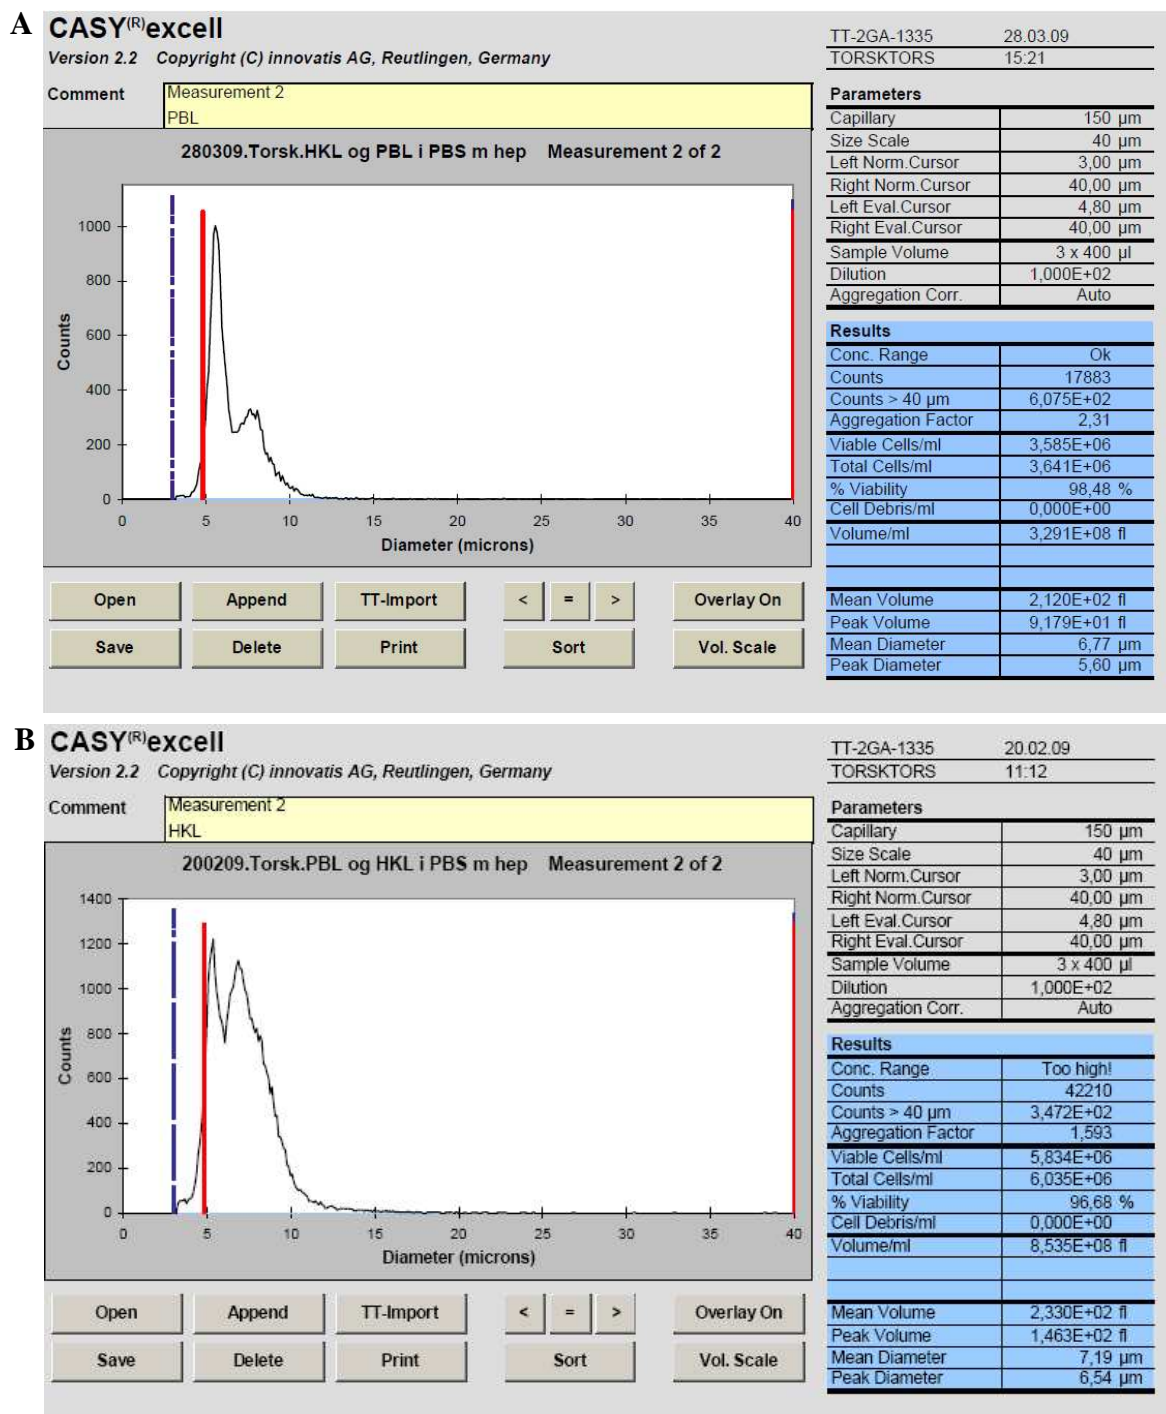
A

CASY$^{(R)}$excell

Version 2.2 Copyright (C) innovatis AG, Reutlingen, Germany

| TT-2GA-1335 | 28.03.09 |
|---|---|
| TORSKTORS | 15:21 |

Comment

Measurement 2
PBL

280309.Torsk.HKL og PBL i PBS m hep Measurement 2 of 2

Counts

1000
800
600
400
200
0

0 5 10 15 20 25 30 35 40

Diameter (microns)

| Parameters | |
|---|---|
| Capillary | 150 µm |
| Size Scale | 40 µm |
| Left Norm.Cursor | 3,00 µm |
| Right Norm.Cursor | 40,00 µm |
| Left Eval.Cursor | 4,80 µm |
| Right Eval.Cursor | 40,00 µm |
| Sample Volume | 3 x 400 µl |
| Dilution | 1,000E+02 |
| Aggregation Corr. | Auto |

| Results | |
|---|---|
| Conc. Range | Ok |
| Counts | 17883 |
| Counts > 40 µm | 6,075E+02 |
| Aggregation Factor | 2,31 |
| Viable Cells/ml | 3,585E+06 |
| Total Cells/ml | 3,641E+06 |
| % Viability | 98,48 % |
| Cell Debris/ml | 0,000E+00 |
| Volume/ml | 3,291E+08 fl |
| Mean Volume | 2,120E+02 fl |
| Peak Volume | 9,179E+01 fl |
| Mean Diameter | 6,77 µm |
| Peak Diameter | 5,60 µm |

Open Append TT-Import < = > Overlay On
Save Delete Print Sort Vol. Scale

B

CASY$^{(R)}$excell

Version 2.2 Copyright (C) innovatis AG, Reutlingen, Germany

| TT-2GA-1335 | 20.02.09 |
|---|---|
| TORSKTORS | 11:12 |

Comment

Measurement 2
HKL

200209.Torsk.PBL og HKL i PBS m hep Measurement 2 of 2

Counts

1400
1200
1000
800
600
400
200
0

0 5 10 15 20 25 30 35 40

Diameter (microns)

| Parameters | |
|---|---|
| Capillary | 150 µm |
| Size Scale | 40 µm |
| Left Norm.Cursor | 3,00 µm |
| Right Norm.Cursor | 40,00 µm |
| Left Eval.Cursor | 4,80 µm |
| Right Eval.Cursor | 40,00 µm |
| Sample Volume | 3 x 400 µl |
| Dilution | 1,000E+02 |
| Aggregation Corr. | Auto |

| Results | |
|---|---|
| Conc. Range | Too high! |
| Counts | 42210 |
| Counts > 40 µm | 3,472E+02 |
| Aggregation Factor | 1,593 |
| Viable Cells/ml | 5,834E+06 |
| Total Cells/ml | 6,035E+06 |
| % Viability | 96,68 % |
| Cell Debris/ml | 0,000E+00 |
| Volume/ml | 8,535E+08 fl |
| Mean Volume | 2,330E+02 fl |
| Peak Volume | 1,463E+02 fl |
| Mean Diameter | 7,19 µm |
| Peak Diameter | 6,54 µm |

Open Append TT-Import < = > Overlay On
Save Delete Print Sort Vol. Scale